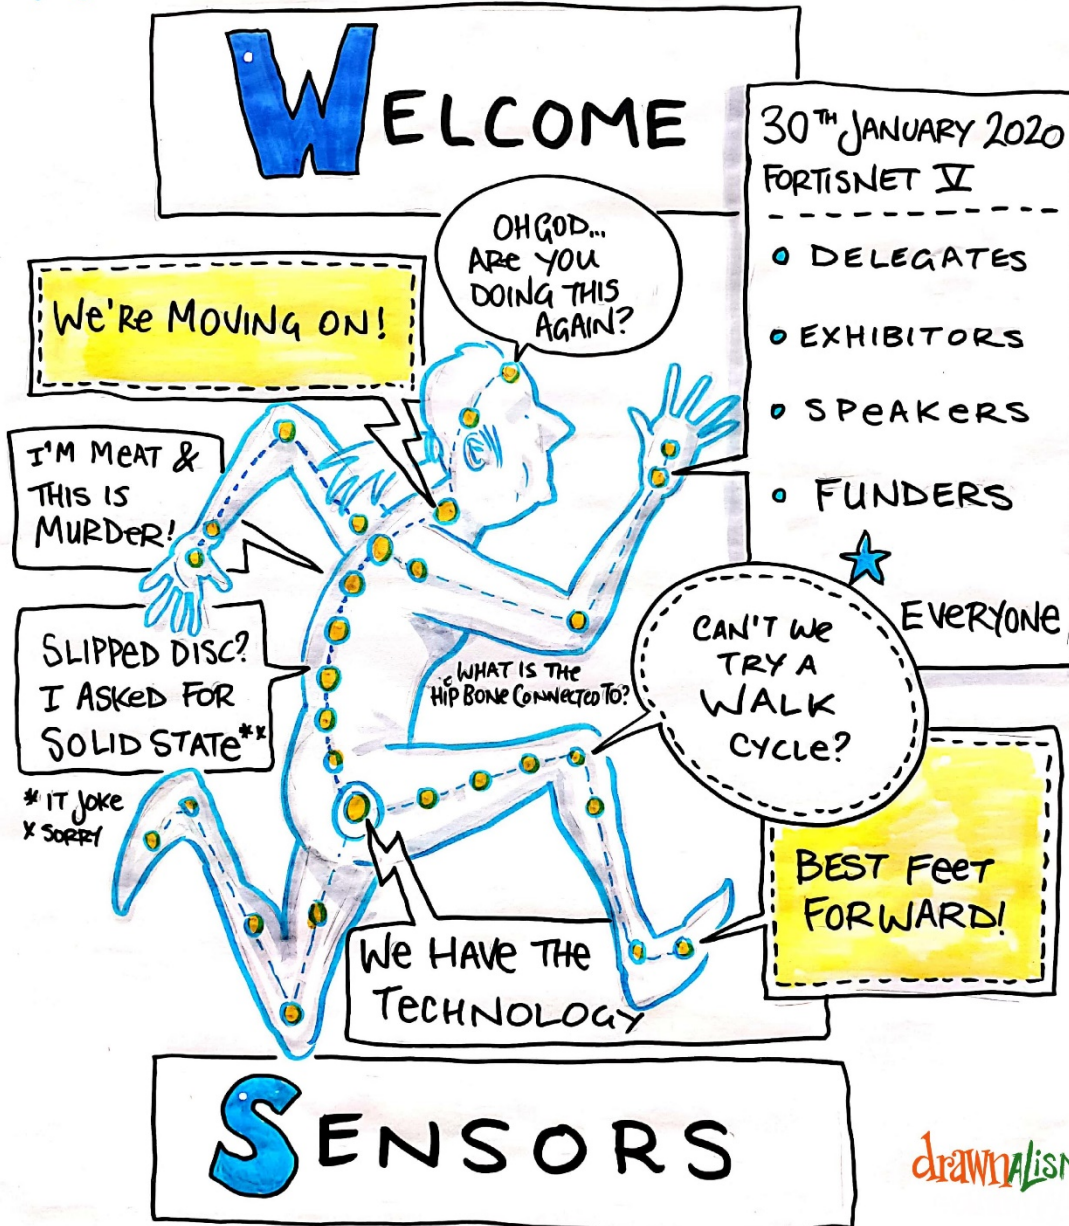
WELCOME

$30^{TH}$ JANUARY 2020
FORTISNET V

- DELEGATES
- EXHIBITORS
- SPEAKERS
- FUNDERS
★ EVERYONE

OH GOD... ARE YOU DOING THIS AGAIN?

WE'RE MOVING ON!

I'M MEAT & THIS IS MURDER!

SLIPPED DISC? I ASKED FOR SOLID STATE*ˣ

* IT JOKE
ˣ SORRY

WHAT IS THE HIP BONE CONNECTED TO?

CAN'T WE TRY A WALK CYCLE?

BEST FEET FORWARD!

WE HAVE THE TECHNOLOGY

SENSORS

drawnALis